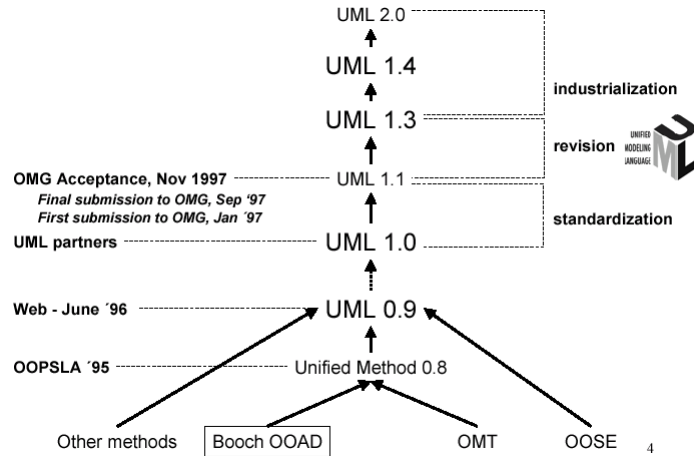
UML 2.0

UML 1.4

industrialization

UML 1.3

revision

UNIFIED MODELING LANGUAGE

OMG Acceptance, Nov 1997

UML 1.1

Final submission to OMG, Sep '97

First submission to OMG, Jan ´97

standardization

UML partners

UML 1.0

Web - June ´96

UML 0.9

OOPSLA ´95

Unified Method 0.8

Other methods

Booch OOAD

OMT

OOSE

4